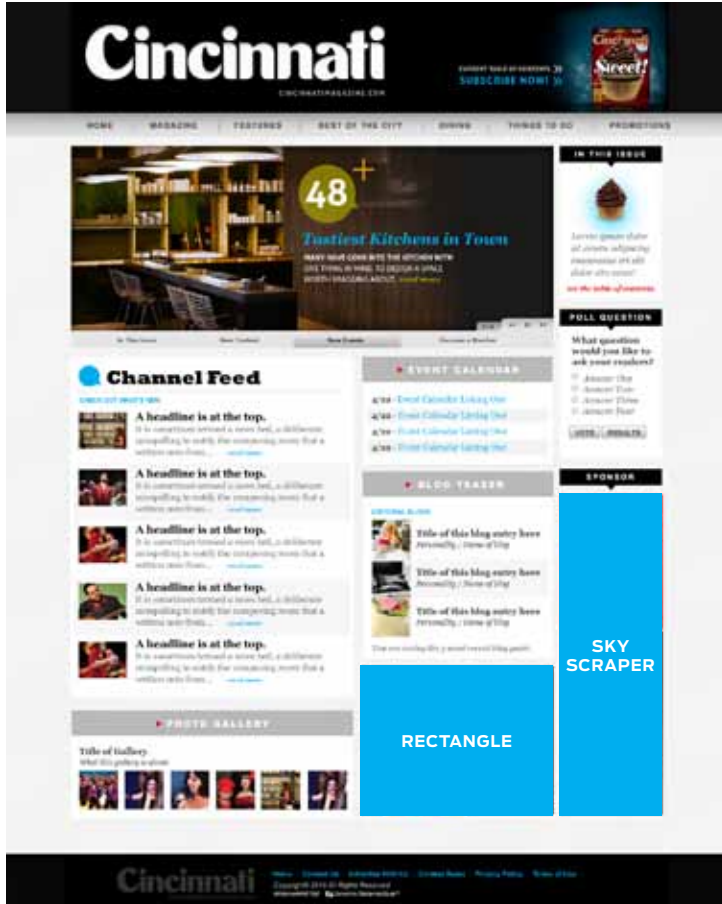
Cincinnati

CINCINNATIMAGAZINE.COM

SUBSCRIBE NOW!

Sweet!

HOME | MAGAZINE | FEATURES | BEST OF THE CITY | DINING | THINGS TO DO | PROMOTIONS

48+

Tastiest Kitchens in Town

IN THIS ISSUE

POLL QUESTION

What question would you like to ask your readers?

Answer One
Answer Two
Answer Three
Answer Four

VOTE | RESULTS

Channel Feed

A headline is at the top.

A headline is at the top.

A headline is at the top.

A headline is at the top.

A headline is at the top.

EVENT CALENDAR

4/10 Event Calendar Listing One
4/10 Event Calendar Listing One
4/10 Event Calendar Listing One
4/10 Event Calendar Listing One

BLOG TEASER

Title of this blog entry here

Title of this blog entry here

Title of this blog entry here

SPONSOR

SKY SCRAPER

RECTANGLE

PHOTO GALLERY

Title of Gallery

Cincinnati